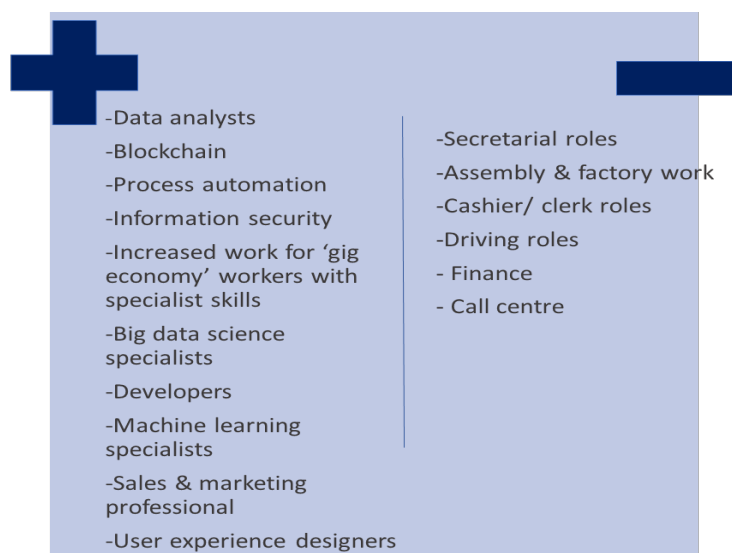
-Data analysts

-Blockchain

-Process automation

-Information security

-Increased work for ‘gig economy’ workers with specialist skills

-Big data science specialists

-Developers

-Machine learning specialists

-Sales & marketing professional

-User experience designers

-Secretarial roles

-Assembly & factory work

-Cashier/ clerk roles

-Driving roles

- Finance

- Call centre